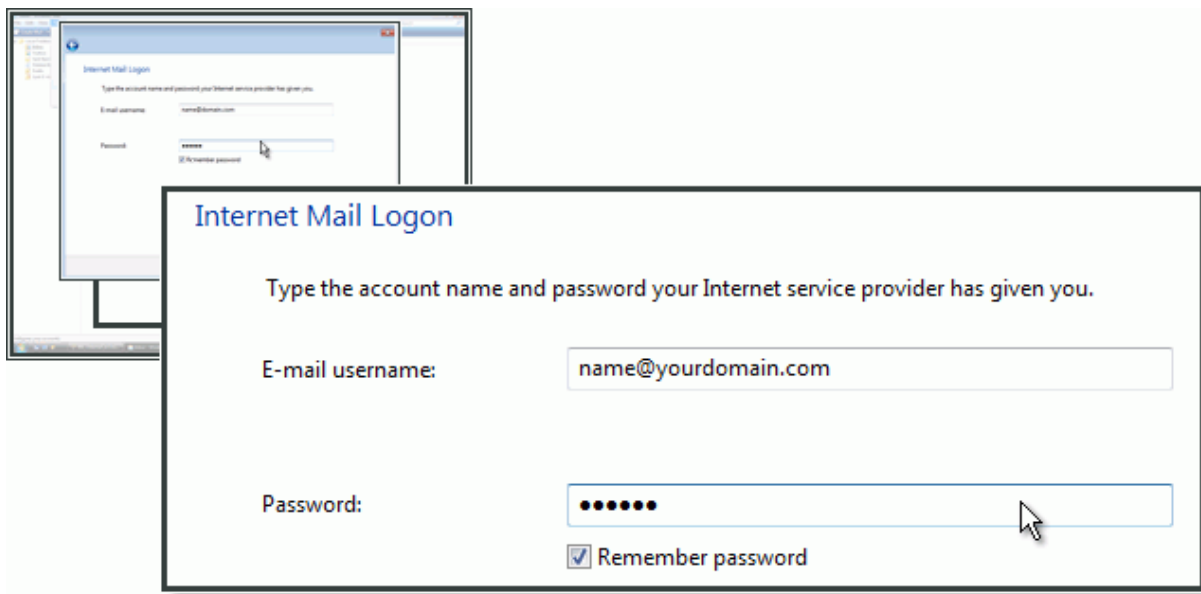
Internet Mail Logon

Type the account name and password your Internet service provider has given you.

E-mail username: name@domain.com

Password: ••••••

Remember password

Internet Mail Logon

Type the account name and password your Internet service provider has given you.

E-mail username: name@yourdomain.com

Password: ••••••

Remember password